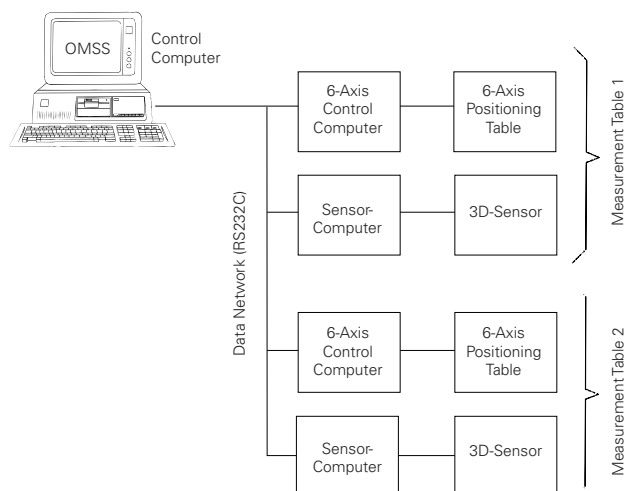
OMSS

Control Computer

Data Network (RS232C)

6-Axis Control Computer

6-Axis Positioning Table

Sensor-Computer

3D-Sensor

Measurement Table 1

6-Axis Control Computer

6-Axis Positioning Table

Sensor-Computer

3D-Sensor

Measurement Table 2